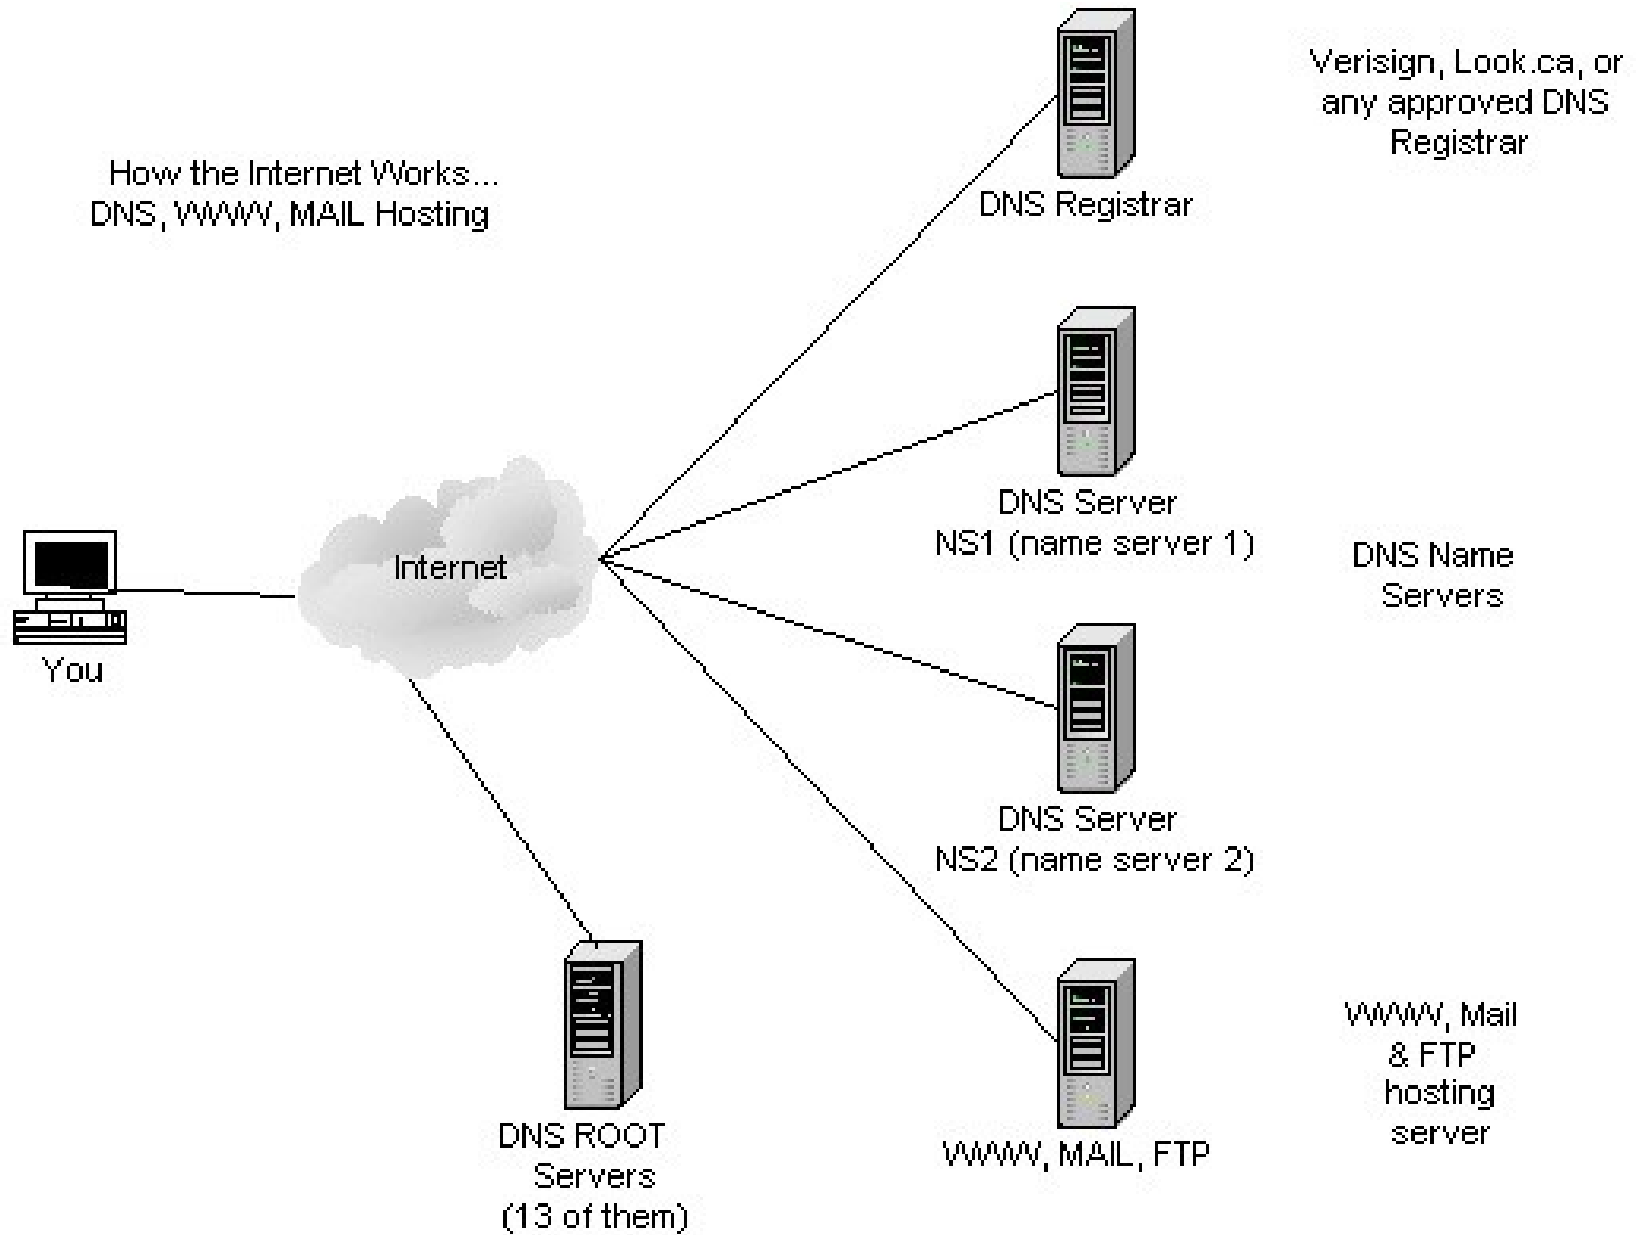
Verisign, Look.ca, or any approved DNS Registrar

How the Internet Works...
DNS, WWW, MAIL Hosting

DNS Registrar

DNS Server
NS1 (name server 1)

DNS Name Servers

Internet

You

DNS Server
NS2 (name server 2)

WWW, Mail & FTP hosting server

DNS ROOT Servers (13 of them)

WWW, MAIL, FTP